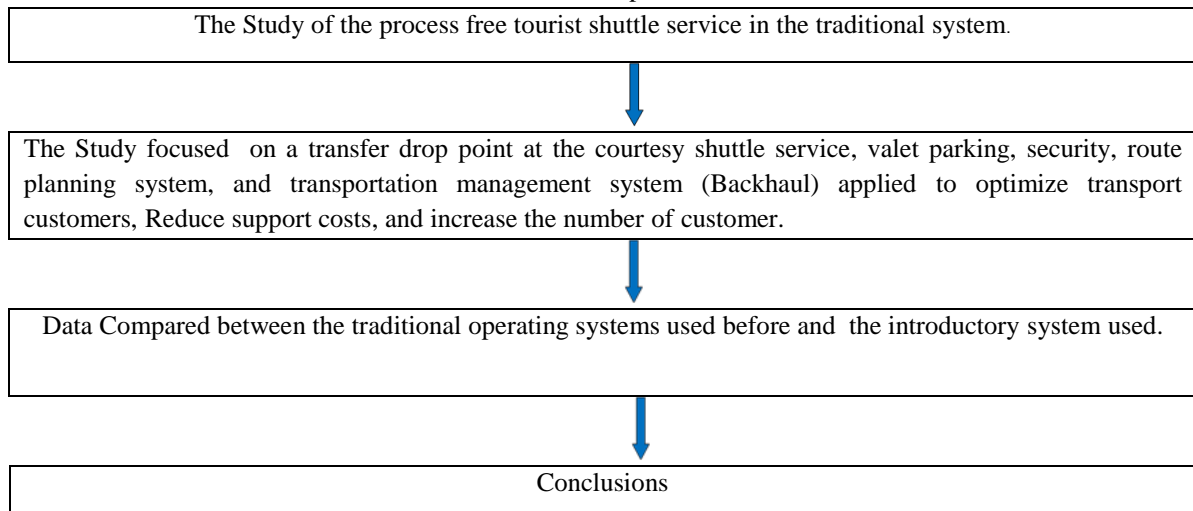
The Study of the process free tourist shuttle service in the traditional system.

The Study focused on a transfer drop point at the courtesy shuttle service, valet parking, security, route planning system, and transportation management system (Backhaul) applied to optimize transport customers, Reduce support costs, and increase the number of customer.

Data Compared between the traditional operating systems used before and the introductory system used.

Conclusions